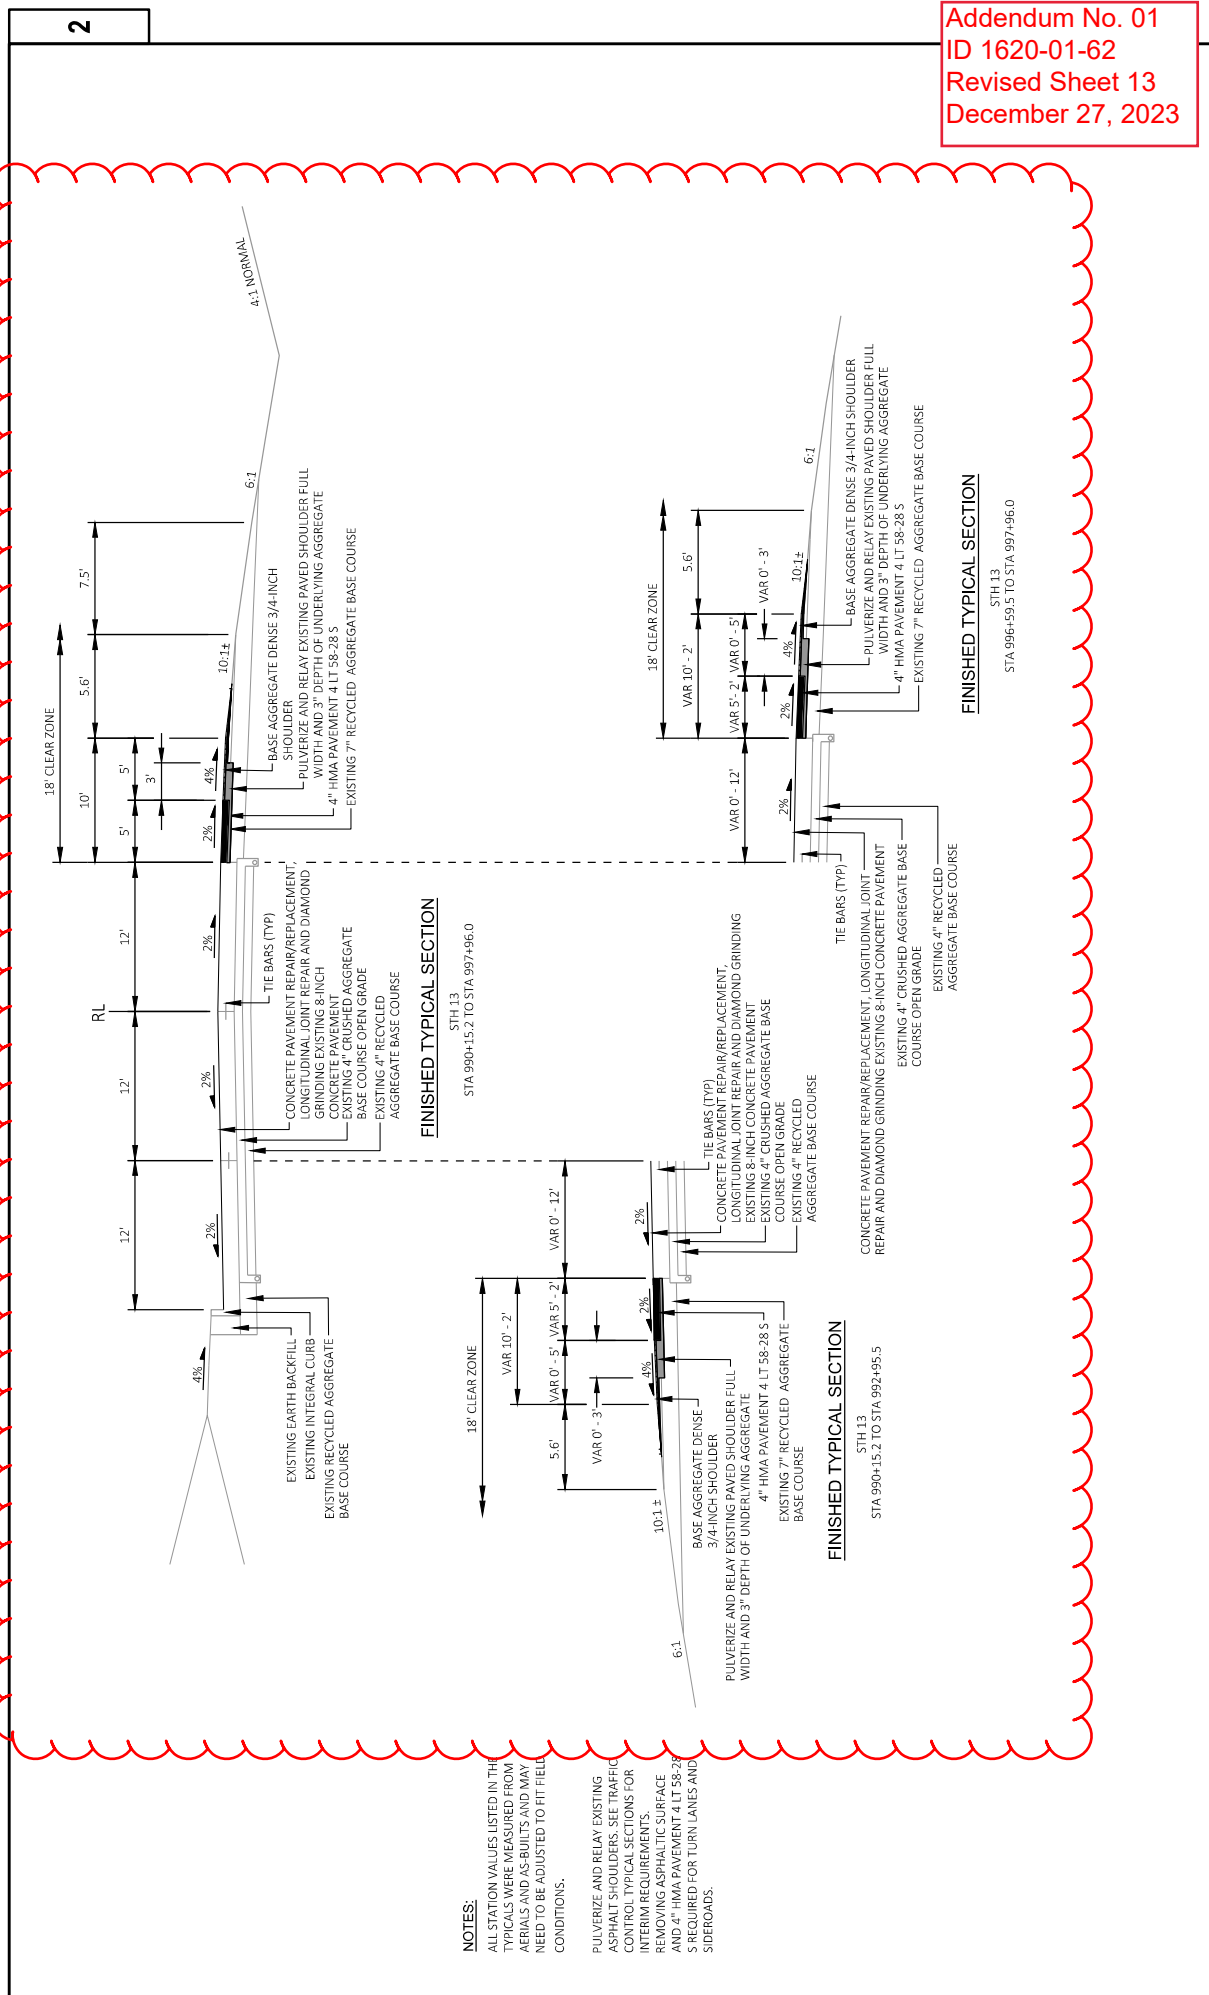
2

Addendum No. 01
ID 1620-01-62
Revised Sheet 13
December 27, 2023

4:1 NORMAL

6:1

7.5'

5.6'

18' CLEAR ZONE

10'

5'

5'

3'

4%

2%

10:1±

BASE AGGREGATE DENSE 3/4-INCH SHOULDER
PULVERIZE AND RELAY EXISTING PAVED SHOULDER FULL WIDTH AND 3" DEPTH OF UNDERLYING AGGREGATE
4" HMA PAVEMENT 4 LT 58-28 S
EXISTING 7" RECYCLED AGGREGATE BASE COURSE

12'

RL

12'

12'

2%

2%

2%

TIE BARS (TYP)

CONCRETE PAVEMENT REPAIR/REPLACEMENT, LONGITUDINAL JOINT REPAIR AND DIAMOND GRINDING EXISTING 8-INCH CONCRETE PAVEMENT
EXISTING 4" CRUSHED AGGREGATE BASE COURSE OPEN GRADE
EXISTING 4" RECYCLED AGGREGATE BASE COURSE

FINISHED TYPICAL SECTION
STH 13
STA 990+15.2 TO STA 997+96.0

4%

EXISTING EARTH BACKFILL
EXISTING INTEGRAL CURB
EXISTING RECYCLED AGGREGATE BASE COURSE

18' CLEAR ZONE

VAR 0' - 12'

VAR 10' - 2'

VAR 5' - 2'

VAR 0' - 5'

VAR 0' - 3'

5.6'

2%

2%

4%

10:1±

6:1

TIE BARS (TYP)
CONCRETE PAVEMENT REPAIR/REPLACEMENT, LONGITUDINAL JOINT REPAIR AND DIAMOND GRINDING EXISTING 8-INCH CONCRETE PAVEMENT
EXISTING 4" CRUSHED AGGREGATE BASE COURSE OPEN GRADE
EXISTING 4" RECYCLED AGGREGATE BASE COURSE

BASE AGGREGATE DENSE 3/4-INCH SHOULDER
PULVERIZE AND RELAY EXISTING PAVED SHOULDER FULL WIDTH AND 3" DEPTH OF UNDERLYING AGGREGATE
4" HMA PAVEMENT 4 LT 58-28 S
EXISTING 7" RECYCLED AGGREGATE BASE COURSE

FINISHED TYPICAL SECTION
STH 13
STA 990+15.2 TO STA 992+95.5

18' CLEAR ZONE

5.6'

VAR 10' - 2'

VAR 0' - 3'

VAR 0' - 5'

VAR 5' - 2'

VAR 0' - 12'

6:1

10:1±

4%

2%

2%

BASE AGGREGATE DENSE 3/4-INCH SHOULDER
PULVERIZE AND RELAY EXISTING PAVED SHOULDER FULL WIDTH AND 3" DEPTH OF UNDERLYING AGGREGATE
4" HMA PAVEMENT 4 LT 58-28 S
EXISTING 7" RECYCLED AGGREGATE BASE COURSE

FINISHED TYPICAL SECTION
STH 13
STA 996+59.5 TO STA 997+96.0

TIE BARS (TYP)
CONCRETE PAVEMENT REPAIR/REPLACEMENT, LONGITUDINAL JOINT REPAIR AND DIAMOND GRINDING EXISTING 8-INCH CONCRETE PAVEMENT
EXISTING 4" CRUSHED AGGREGATE BASE COURSE OPEN GRADE
EXISTING 4" RECYCLED AGGREGATE BASE COURSE

NOTES:
ALL STATION VALUES LISTED IN THE TYPICALS WERE MEASURED FROM AERIALS AND AS-BUILTS AND MAY NEED TO BE ADJUSTED TO FIT FIELD CONDITIONS.

PULVERIZE AND RELAY EXISTING ASPHALT SHOULDERS. SEE TRAFFIC CONTROL TYPICAL SECTIONS FOR INTERIM REQUIREMENTS. REMOVING ASPHALTIC SURFACE AND 4" HMA PAVEMENT 4 LT 58-28 S REQUIRED FOR TURN LANES AND SIDEROADS.